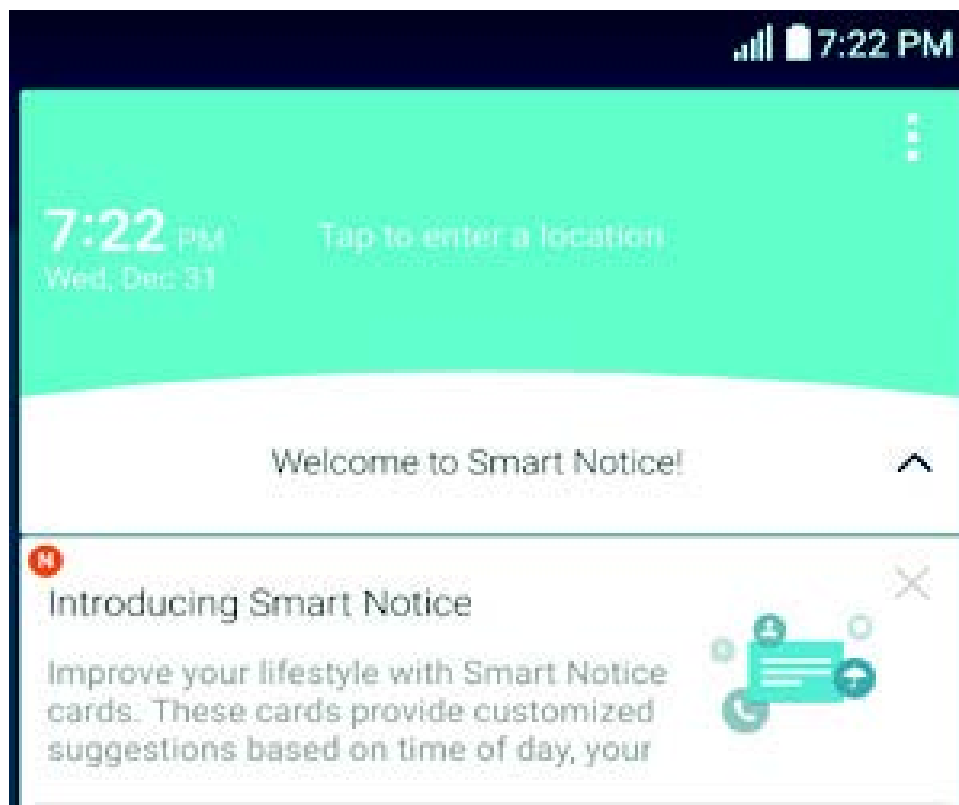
7:22 PM

7:22 PM
Wed, Dec 31

Tap to enter a location

Welcome to Smart Notice!

N

Introducing Smart Notice

Improve your lifestyle with Smart Notice cards. These cards provide customized suggestions based on time of day, your